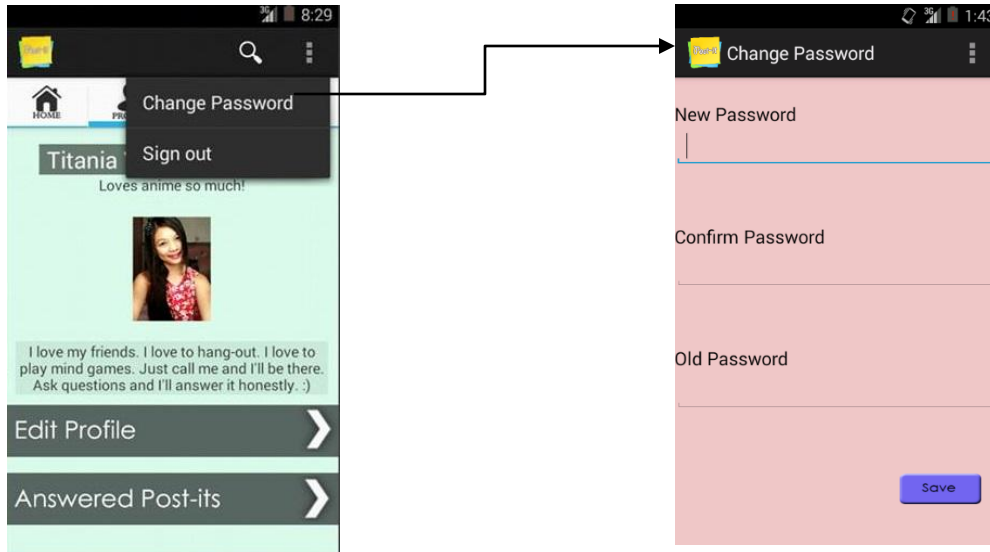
8:29

HOME

PR

Change Password

Sign out

Titania

Loves anime so much!

I love my friends. I love to hang-out. I love to play mind games. Just call me and I'll be there. Ask questions and I'll answer it honestly. :)

Edit Profile

Answered Post-its

1:43

Change Password

New Password

Confirm Password

Old Password

Save